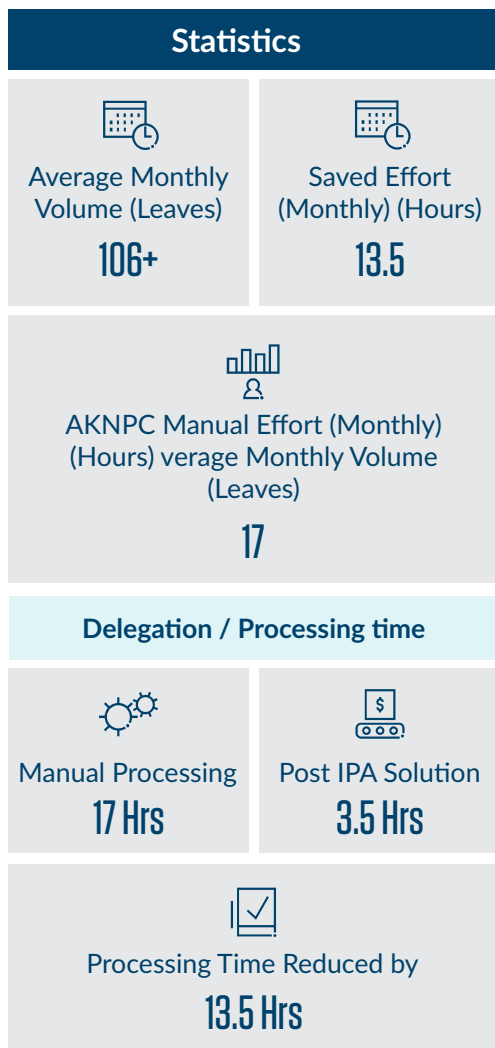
Statistics

Average Monthly Volume (Leaves)
106+

Saved Effort (Monthly) (Hours)
13.5

AKNPC Manual Effort (Monthly) (Hours) verage Monthly Volume (Leaves)
17

Delegation / Processing time

Manual Processing
17 Hrs

$

Post IPA Solution
3.5 Hrs

Processing Time Reduced by
13.5 Hrs